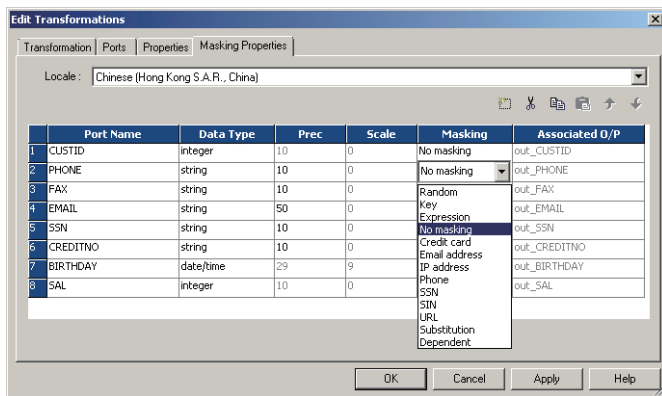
Edit Transformations

Transformation | Ports | Properties | Masking Properties

Locale : Chinese (Hong Kong S.A.R., China)

| | Port Name | Data Type | Prec | Scale | Masking | Associated O/P |
|---|---|---|---|---|---|---|
| 1 | CUSTID | integer | 10 | 0 | No masking | out_CUSTID |
| 2 | PHONE | string | 10 | 0 | No masking | out_PHONE |
| 3 | FAX | string | 10 | 0 | | out_FAX |
| 4 | EMAIL | string | 50 | 0 | | out_EMAIL |
| 5 | SSN | string | 10 | 0 | | out_SSN |
| 6 | CREDITNO | string | 10 | 0 | | out_CREDITNO |
| 7 | BIRTHDAY | date/time | 29 | 9 | | out_BIRTHDAY |
| 8 | SAL | integer | 10 | 0 | | out_SAL |

Random
Key
Expression
No masking
Credit card
Email address
IP address
Phone
SSN
SIN
URL
Substitution
Dependent

OK | Cancel | Apply | Help